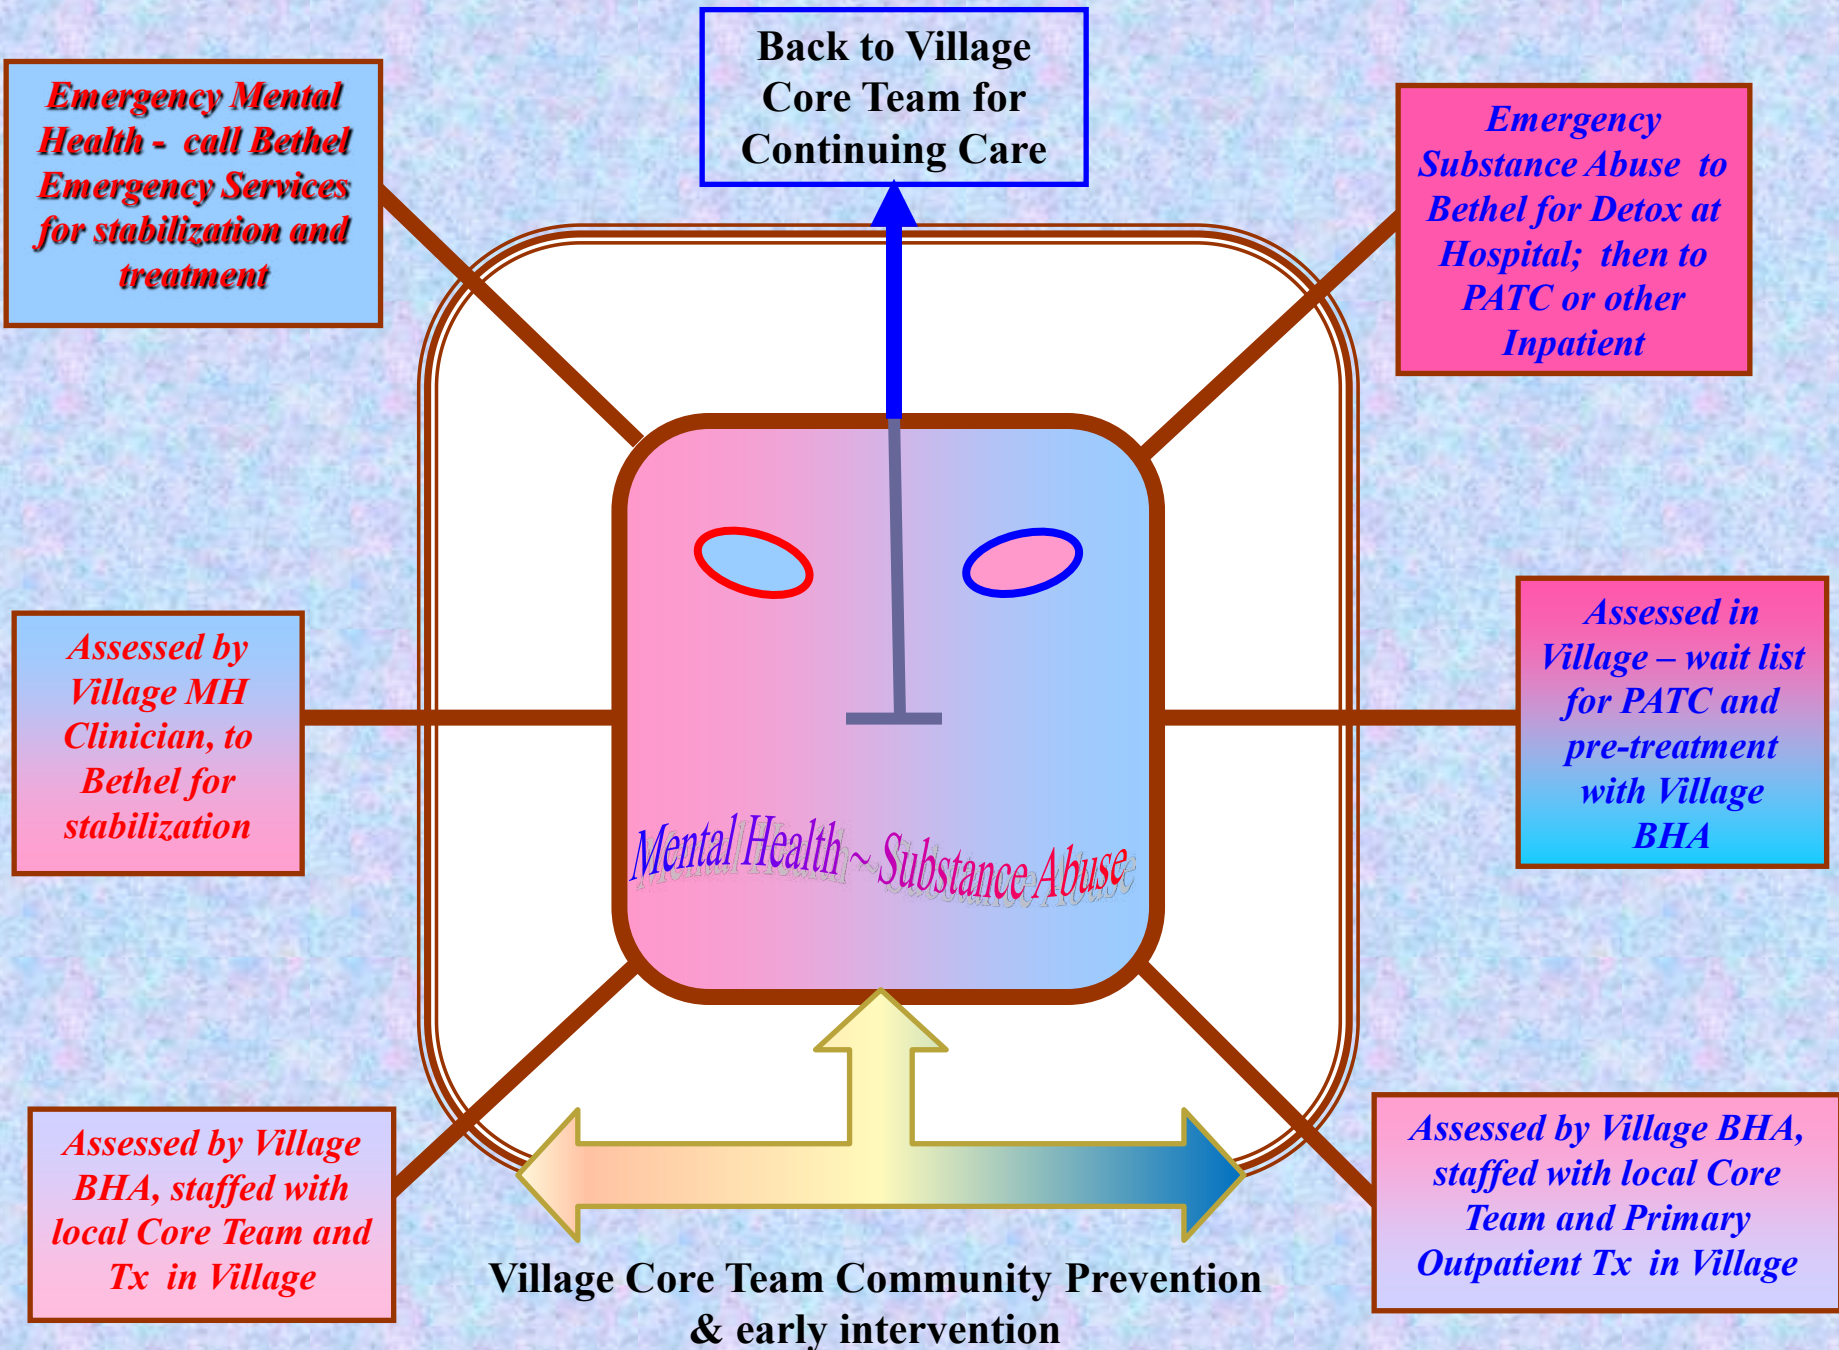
Emergency Mental Health - call Bethel Emergency Services for stabilization and treatment

Back to Village Core Team for Continuing Care

Emergency Substance Abuse to Bethel for Detox at Hospital; then to PATC or other Inpatient

Assessed by Village MH Clinician, to Bethel for stabilization

Mental Health ~ Substance Abuse

Assessed in Village – wait list for PATC and pre-treatment with Village BHA

Assessed by Village BHA, staffed with local Core Team and Tx in Village

Village Core Team Community Prevention & early intervention

Assessed by Village BHA, staffed with local Core Team and Primary Outpatient Tx in Village